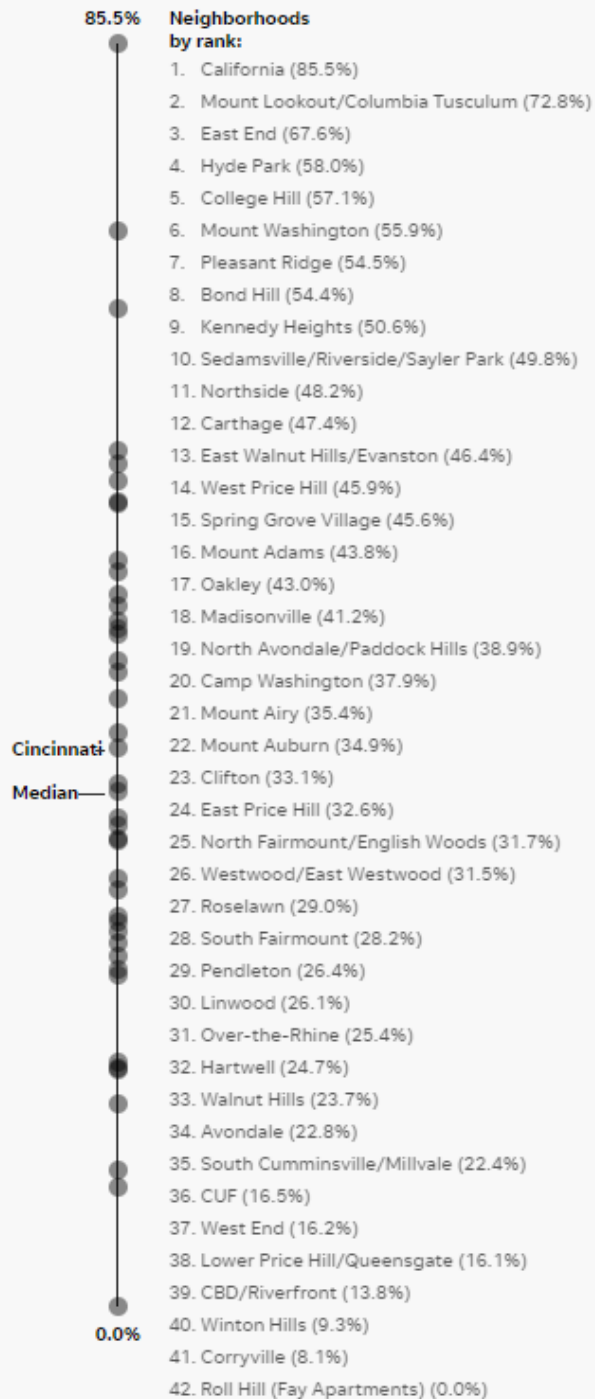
85.5%

Neighborhoods by rank:
1. California (85.5%)
2. Mount Lookout/Columbia Tusculum (72.8%)
3. East End (67.6%)
4. Hyde Park (58.0%)
5. College Hill (57.1%)
6. Mount Washington (55.9%)
7. Pleasant Ridge (54.5%)
8. Bond Hill (54.4%)
9. Kennedy Heights (50.6%)
10. Sedamsville/Riverside/Sayler Park (49.8%)
11. Northside (48.2%)
12. Carthage (47.4%)
13. East Walnut Hills/Evanston (46.4%)
14. West Price Hill (45.9%)
15. Spring Grove Village (45.6%)
16. Mount Adams (43.8%)
17. Oakley (43.0%)
18. Madisonville (41.2%)
19. North Avondale/Paddock Hills (38.9%)
20. Camp Washington (37.9%)
21. Mount Airy (35.4%)
22. Mount Auburn (34.9%)
23. Clifton (33.1%)
24. East Price Hill (32.6%)
25. North Fairmount/English Woods (31.7%)
26. Westwood/East Westwood (31.5%)
27. Roselawn (29.0%)
28. South Fairmount (28.2%)
29. Pendleton (26.4%)
30. Linwood (26.1%)
31. Over-the-Rhine (25.4%)
32. Hartwell (24.7%)
33. Walnut Hills (23.7%)
34. Avondale (22.8%)
35. South Cumminsville/Millvale (22.4%)
36. CUF (16.5%)
37. West End (16.2%)
38. Lower Price Hill/Queensgate (16.1%)
39. CBD/Riverfront (13.8%)
40. Winton Hills (9.3%)
41. Corryville (8.1%)
42. Roll Hill (Fay Apartments) (0.0%)

Cincinnati
Median

0.0%